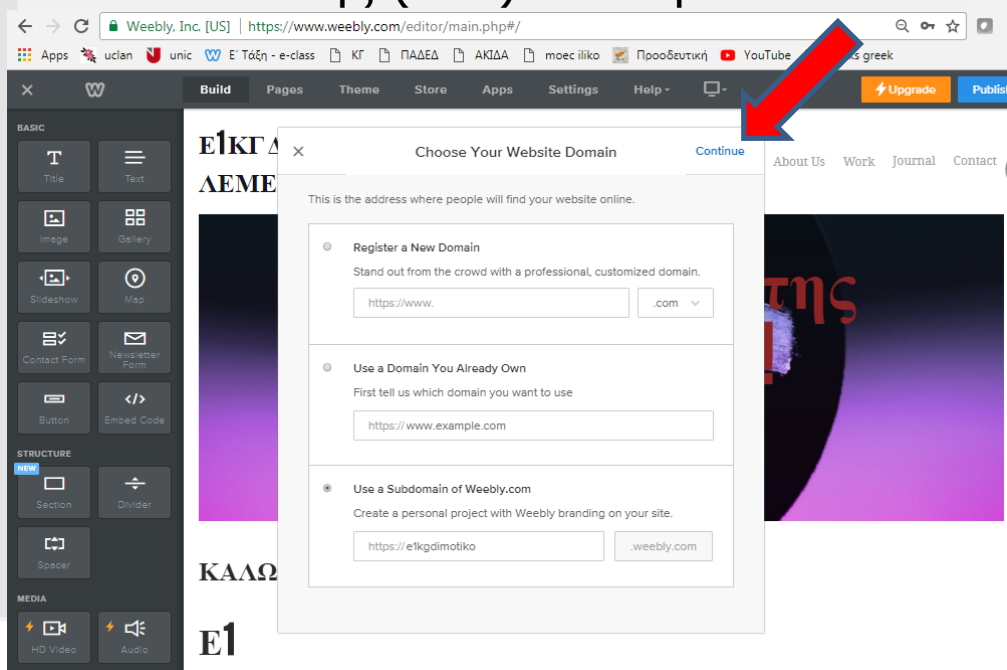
Weebly, Inc. [US] | https://www.weebly.com/editor/main.php#/

Apps uclan unic Ε' Τάξη - e-class ΚΓ ΠΑΔΕΔ ΑΚΙΔΑ moec iliko Προοδευτική YouTube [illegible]s greek

Build Pages Theme Store Apps Settings Help Upgrade Publis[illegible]

BASIC
Title Text Image Gallery Slideshow Map Contact Form Newsletter Form Button Embed Code

STRUCTURE
NEW
Section Divider Spacer

MEDIA
HD Video Audio

Ε1ΚΓ Δ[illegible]
ΛΕΜΕ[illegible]

About Us Work Journal Contact

Choose Your Website Domain
Continue

This is the address where people will find your website online.

Register a New Domain
Stand out from the crowd with a professional, customized domain.
https://www. .com

Use a Domain You Already Own
First tell us which domain you want to use
https://www.example.com

Use a Subdomain of Weebly.com
Create a personal project with Weebly branding on your site.
https://e1kgdimotiko .weebly.com

ΚΑΛΩ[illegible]

Ε1